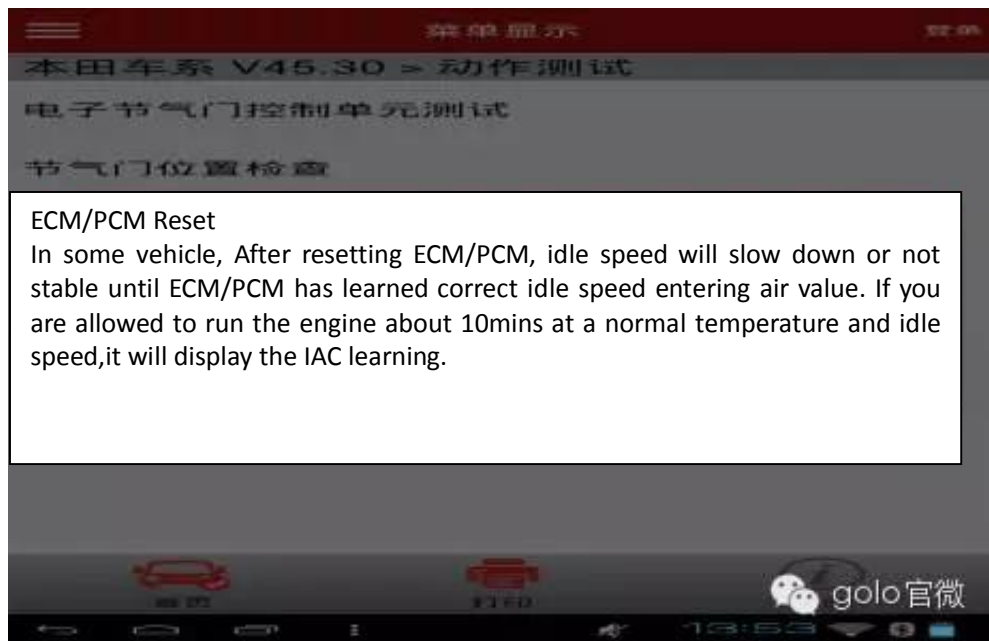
菜单显示

登录

本田车系 V45.30 > 动作测试

电子节气门控制单元测试

节气门位置检查

ECM/PCM Reset

In some vehicle, After resetting ECM/PCM, idle speed will slow down or not stable until ECM/PCM has learned correct idle speed entering air value. If you are allowed to run the engine about 10mins at a normal temperature and idle speed,it will display the IAC learning.

首页

打印

golo官微

13:53